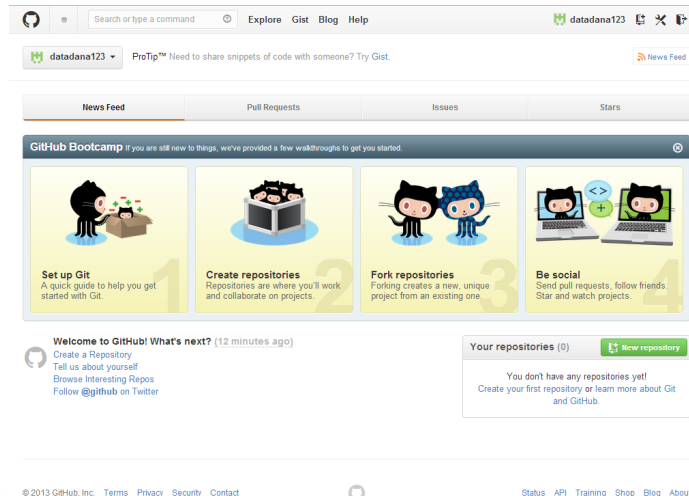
Search or type a command

Explore Gist Blog Help

datadana123

datadana123

ProTip™ Need to share snippets of code with someone? Try Gist.

News Feed

News Feed | Pull Requests | Issues | Stars

GitHub Bootcamp If you are still new to things, we've provided a few walkthroughs to get you started.

Set up Git
A quick guide to help you get started with Git.
1

Create repositories
Repositories are where you'll work and collaborate on projects.
2

Fork repositories
Forking creates a new, unique project from an existing one.
3

Be social
Send pull requests, follow friends. Star and watch projects.
4

Welcome to GitHub! What's next? (12 minutes ago)
Create a Repository
Tell us about yourself
Browse Interesting Repos
Follow @github on Twitter

Your repositories (0)

New repository

You don't have any repositories yet!
Create your first repository or learn more about Git and GitHub.

© 2013 GitHub, Inc. Terms Privacy Security Contact

Status API Training Shop Blog Abou